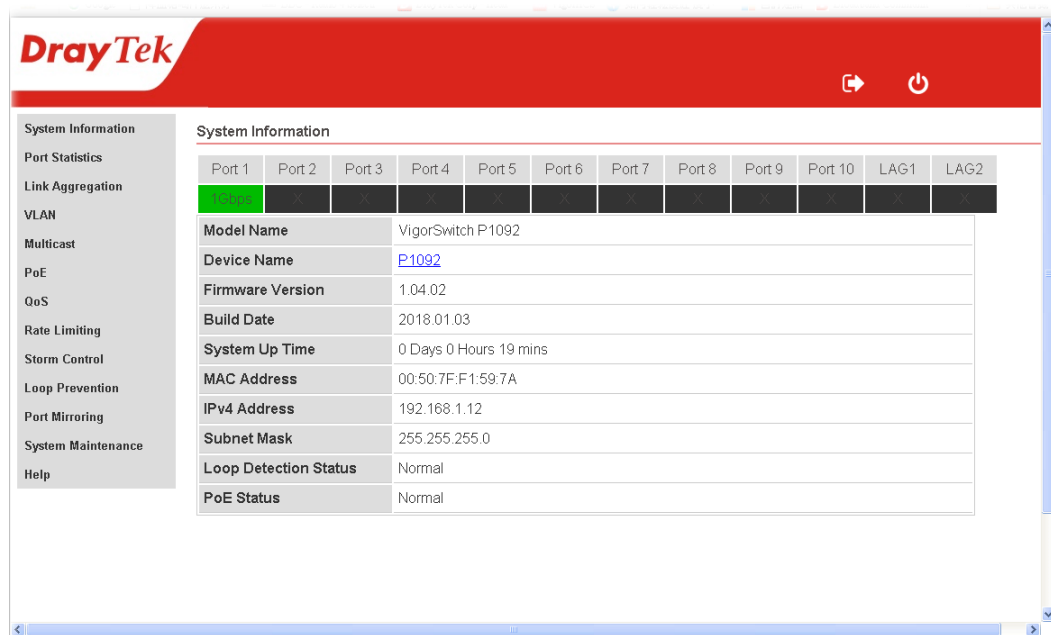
DrayTek

System Information
Port Statistics
Link Aggregation
VLAN
Multicast
PoE
QoS
Rate Limiting
Storm Control
Loop Prevention
Port Mirroring
System Maintenance
Help

System Information

| Port 1 | Port 2 | Port 3 | Port 4 | Port 5 | Port 6 | Port 7 | Port 8 | Port 9 | Port 10 | LAG1 | LAG2 |
|---|---|---|---|---|---|---|---|---|---|---|---|
| 1Gbps | X | X | X | X | X | X | X | X | X | X | X |

| Model Name | VigorSwitch P1092 |
|---|---|
| Device Name | P1092 |
| Firmware Version | 1.04.02 |
| Build Date | 2018.01.03 |
| System Up Time | 0 Days 0 Hours 19 mins |
| MAC Address | 00:50:7F:F1:59:7A |
| IPv4 Address | 192.168.1.12 |
| Subnet Mask | 255.255.255.0 |
| Loop Detection Status | Normal |
| PoE Status | Normal |